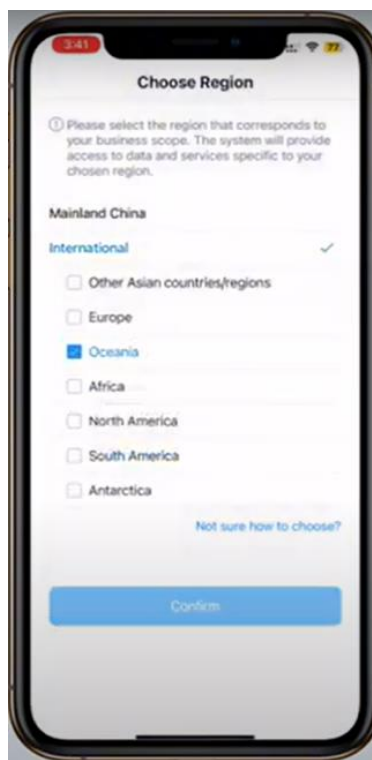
3:41

77

Choose Region

ⓘ Please select the region that corresponds to your business scope. The system will provide access to data and services specific to your chosen region.

Mainland China

International ✓

Other Asian countries/regions

Europe

Oceania

Africa

North America

South America

Antarctica

Not sure how to choose?

Confirm